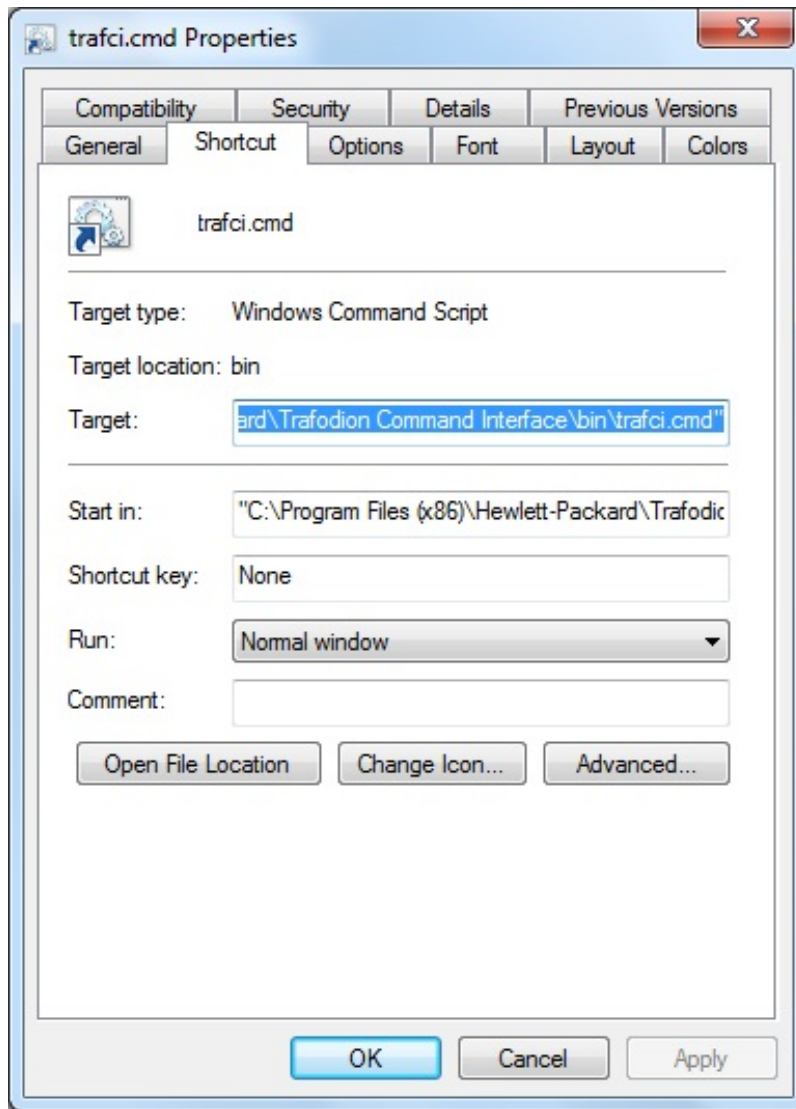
trafci.cmd Properties

X

Compatibility
Security
Details
Previous Versions
General
Shortcut
Options
Font
Layout
Colors

trafci.cmd

Target type: Windows Command Script

Target location: bin

Target: ard\Trafodion Command Interface\bin\trafci.cmd"

Start in: "C:\Program Files (x86)\Hewlett-Packard\Trafodic

Shortcut key: None

Run: Normal window

Comment:

Open File Location
Change Icon...
Advanced...

OK
Cancel
Apply